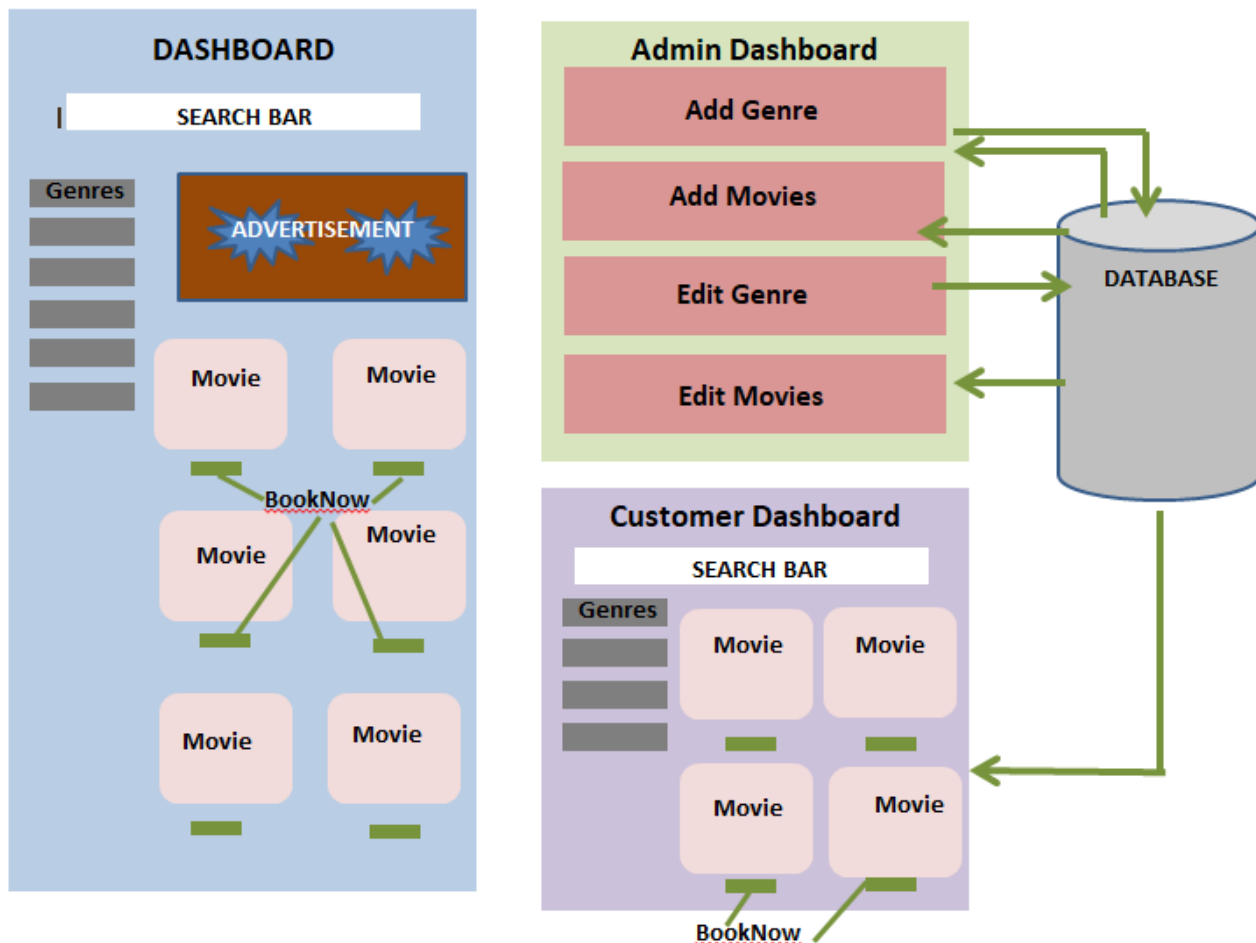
DASHBOARD

SEARCH BAR

Genres

ADVERTISEMENT

Movie

Movie

BookNow

Movie

Movie

Movie

Movie

Admin Dashboard

Add Genre

Add Movies

Edit Genre

Edit Movies

DATABASE

Customer Dashboard

SEARCH BAR

Genres

Movie

Movie

Movie

Movie

BookNow